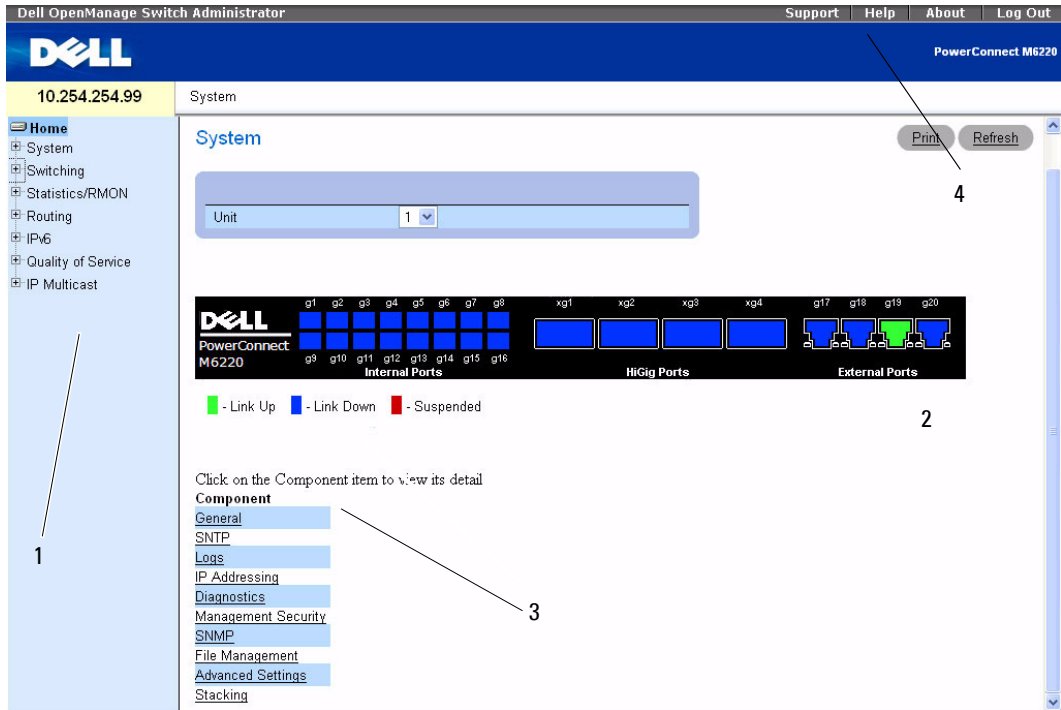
Dell OpenManage Switch Administrator

Support | Help | About | Log Out

DELL

PowerConnect M6220

10.254.254.99

System

Home
System
Switching
Statistics/RMON
Routing
IPv6
Quality of Service
IP Multicast

System

Print Refresh

4

Unit 1

DELL PowerConnect M6220

g1 g2 g3 g4 g5 g6 g7 g8
g9 g10 g11 g12 g13 g14 g15 g16
Internal Ports

xg1 xg2 xg3 xg4
HiGig Ports

g17 g18 g19 g20
External Ports

- Link Up - Link Down - Suspended

2

Click on the Component item to view its detail

Component
General
SNTP
Logs
IP Addressing
Diagnostics
Management Security
SNMP
File Management
Advanced Settings
Stacking

1

3